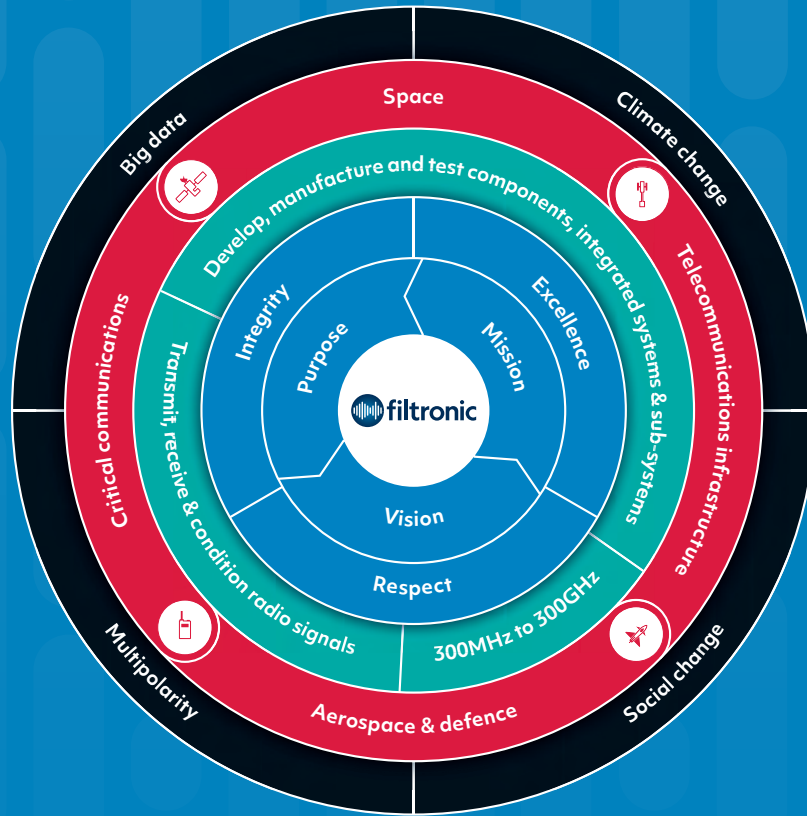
Big data

Climate change

Multipolarity

Social change

Space

Telecommunications infrastructure

Aerospace & defence

Critical communications

Develop, manufacture and test components, integrated systems & sub-systems

Transmit, receive & condition radio signals

300MHz to 300GHz

Integrity

Excellence

Respect

Purpose

Mission

Vision

filtronic